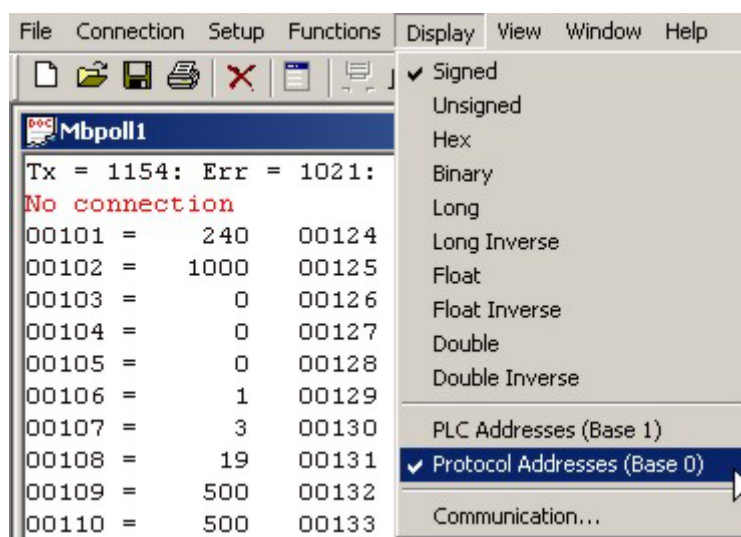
File Connection Setup Functions Display View Window Help

Mbpoll1

Tx = 1154: Err = 1021:
No connection

| | | |
|---|---|---|
| 00101 = | 240 | 00124 |
| 00102 = | 1000 | 00125 |
| 00103 = | 0 | 00126 |
| 00104 = | 0 | 00127 |
| 00105 = | 0 | 00128 |
| 00106 = | 1 | 00129 |
| 00107 = | 3 | 00130 |
| 00108 = | 19 | 00131 |
| 00109 = | 500 | 00132 |
| 00110 = | 500 | 00133 |

✔ Signed
Unsigned
Hex
Binary
Long
Long Inverse
Float
Float Inverse
Double
Double Inverse
PLC Addresses (Base 1)
✔ Protocol Addresses (Base 0)
Communication...